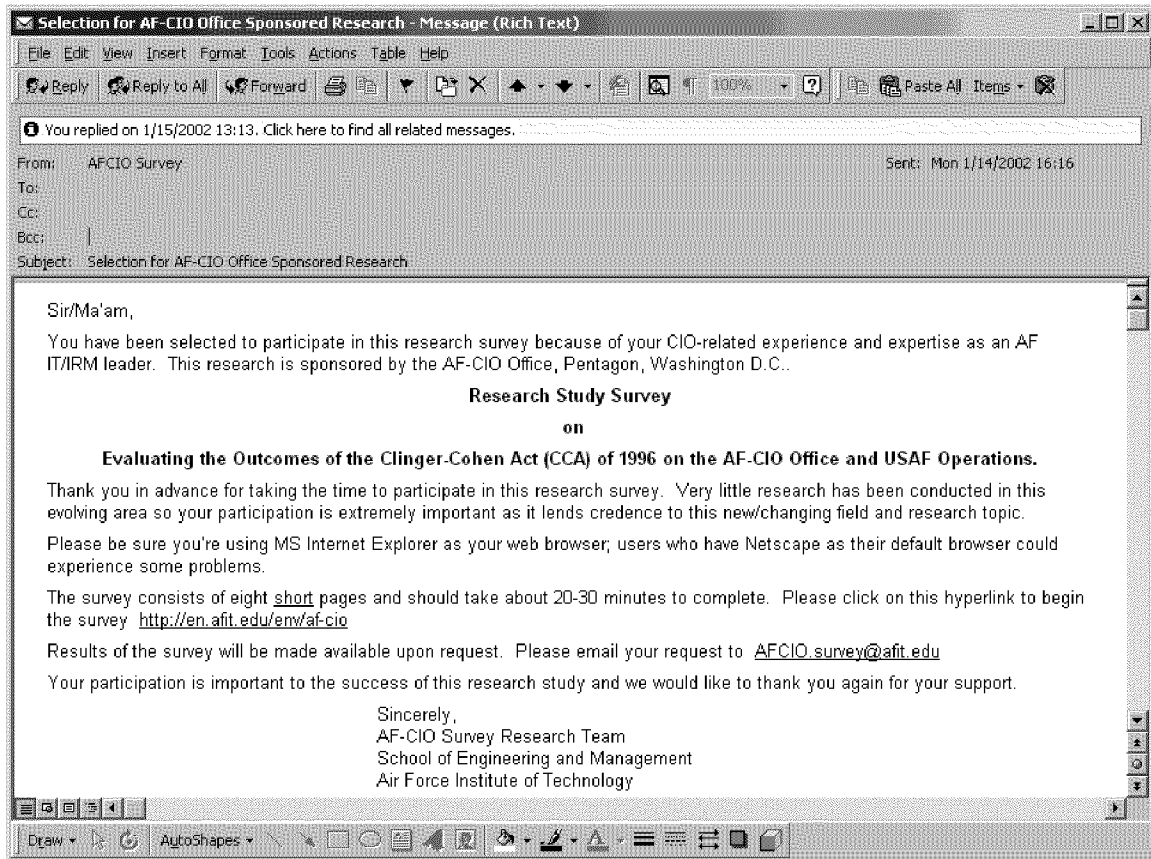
Selection for AF-CIO Office Sponsored Research - Message (Rich Text)

File Edit View Insert Format Tools Actions Table Help

Reply Reply to All Forward 100% Paste All Items

You replied on 1/15/2002 13:13. Click here to find all related messages.

From: AFCIO Survey Sent: Mon 1/14/2002 16:16
To:
Cc:
Bcc:
Subject: Selection for AF-CIO Office Sponsored Research

Sir/Ma'am,

You have been selected to participate in this research survey because of your CIO-related experience and expertise as an AF IT/IRM leader. This research is sponsored by the AF-CIO Office, Pentagon, Washington D.C..

Research Study Survey

on

Evaluating the Outcomes of the Clinger-Cohen Act (CCA) of 1996 on the AF-CIO Office and USAF Operations.

Thank you in advance for taking the time to participate in this research survey. Very little research has been conducted in this evolving area so your participation is extremely important as it lends credence to this new/changing field and research topic.

Please be sure you're using MS Internet Explorer as your web browser; users who have Netscape as their default browser could experience some problems.

The survey consists of eight short pages and should take about 20-30 minutes to complete. Please click on this hyperlink to begin the survey http://en.afit.edu/env/af-cio

Results of the survey will be made available upon request. Please email your request to AFCIO.survey@afit.edu

Your participation is important to the success of this research study and we would like to thank you again for your support.

Sincerely,
AF-CIO Survey Research Team
School of Engineering and Management
Air Force Institute of Technology

Draw AutoShapes